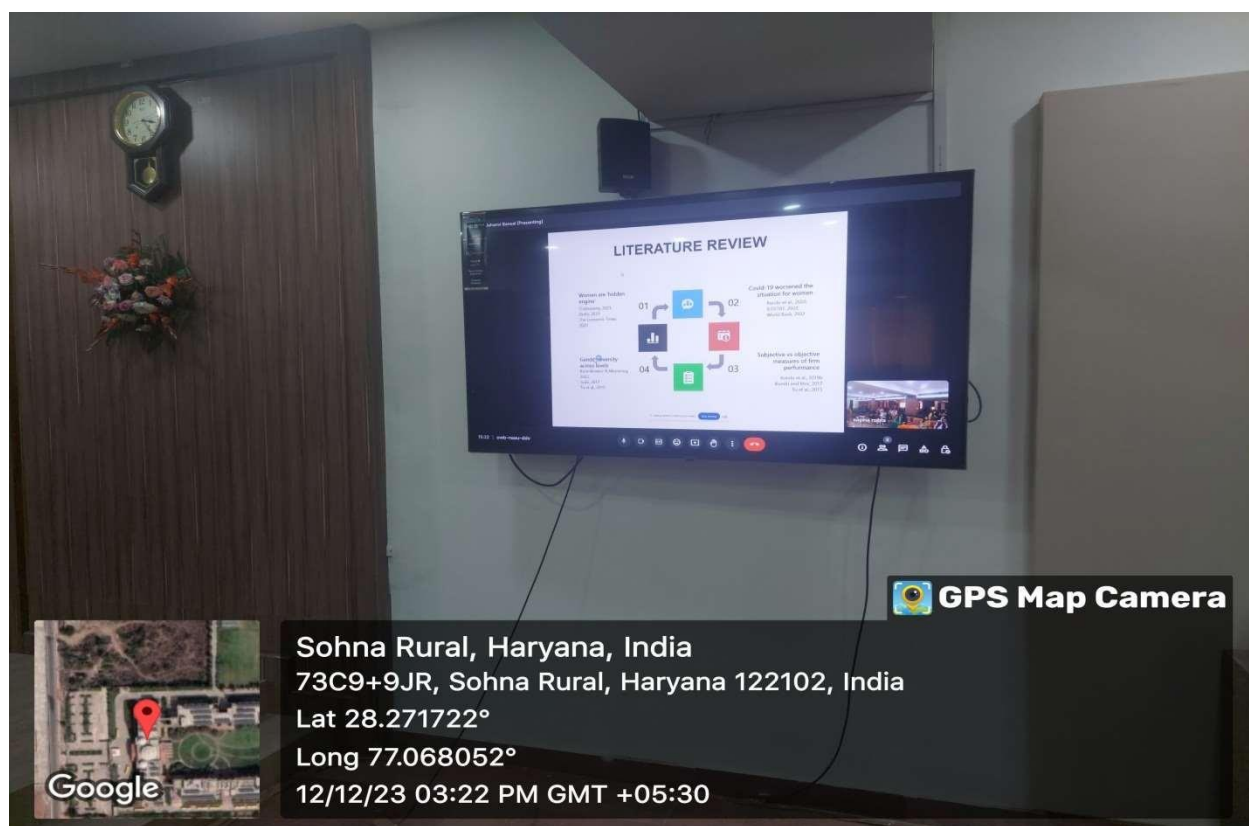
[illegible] (Presenting)

LITERATURE REVIEW

Women are hidden engine
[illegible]

01

02

Covid-19 worsened the situation for women
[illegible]

Gender diversity across levels
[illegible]

04

03

Subjective vs objective measures of firm performance
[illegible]

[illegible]

GPS Map Camera

Sohna Rural, Haryana, India
73C9+9JR, Sohna Rural, Haryana 122102, India
Lat 28.271722°
Long 77.068052°
12/12/23 03:22 PM GMT +05:30

Google